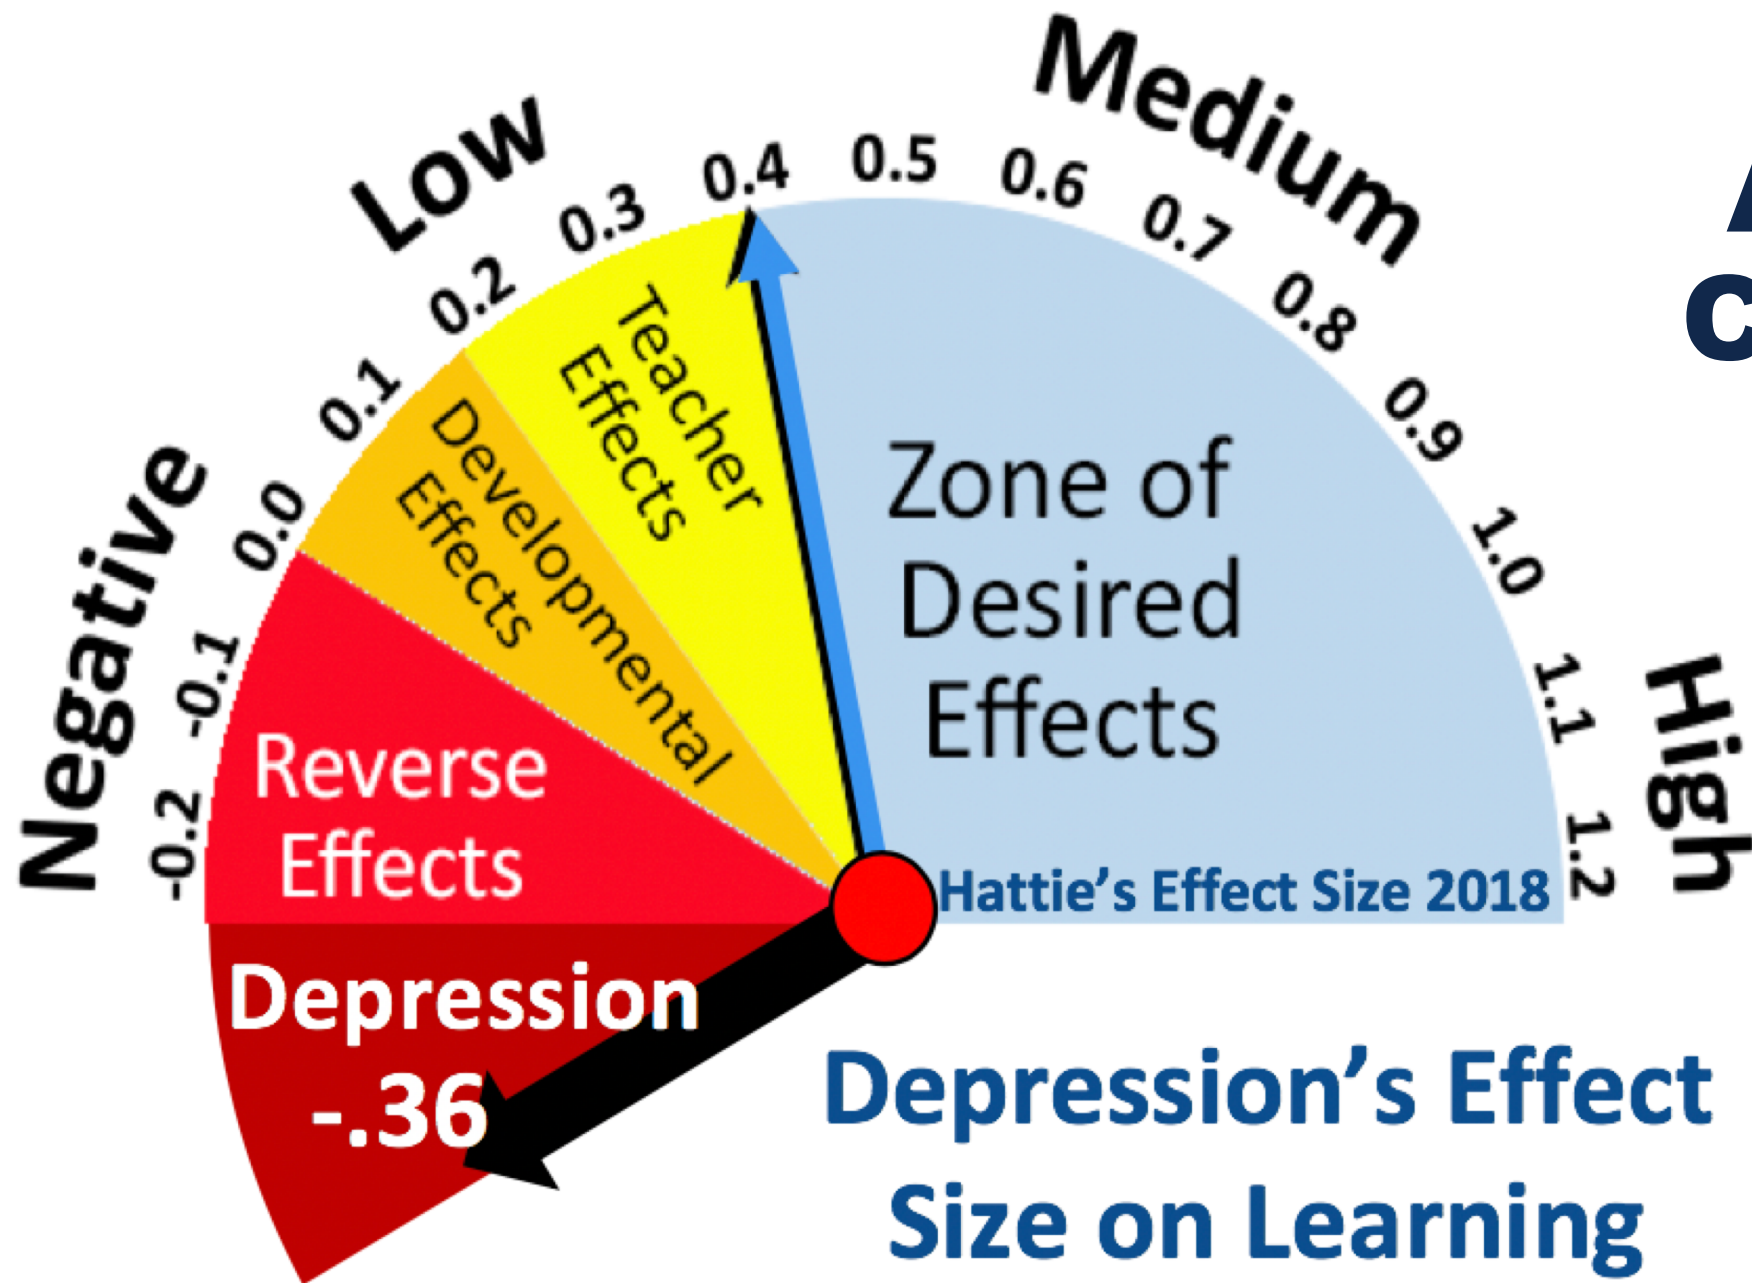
Negative

Low

Medium

High

-0.2 -0.1 0.0 0.1 0.2 0.3 0.4 0.5 0.6 0.7 0.8 0.9 1.0 1.1 1.2

Reverse Effects

Developmental Effects

Teacher Effects

Zone of Desired Effects

Hattie's Effect Size 2018

Depression -.36

Depression's Effect Size on Learning

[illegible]